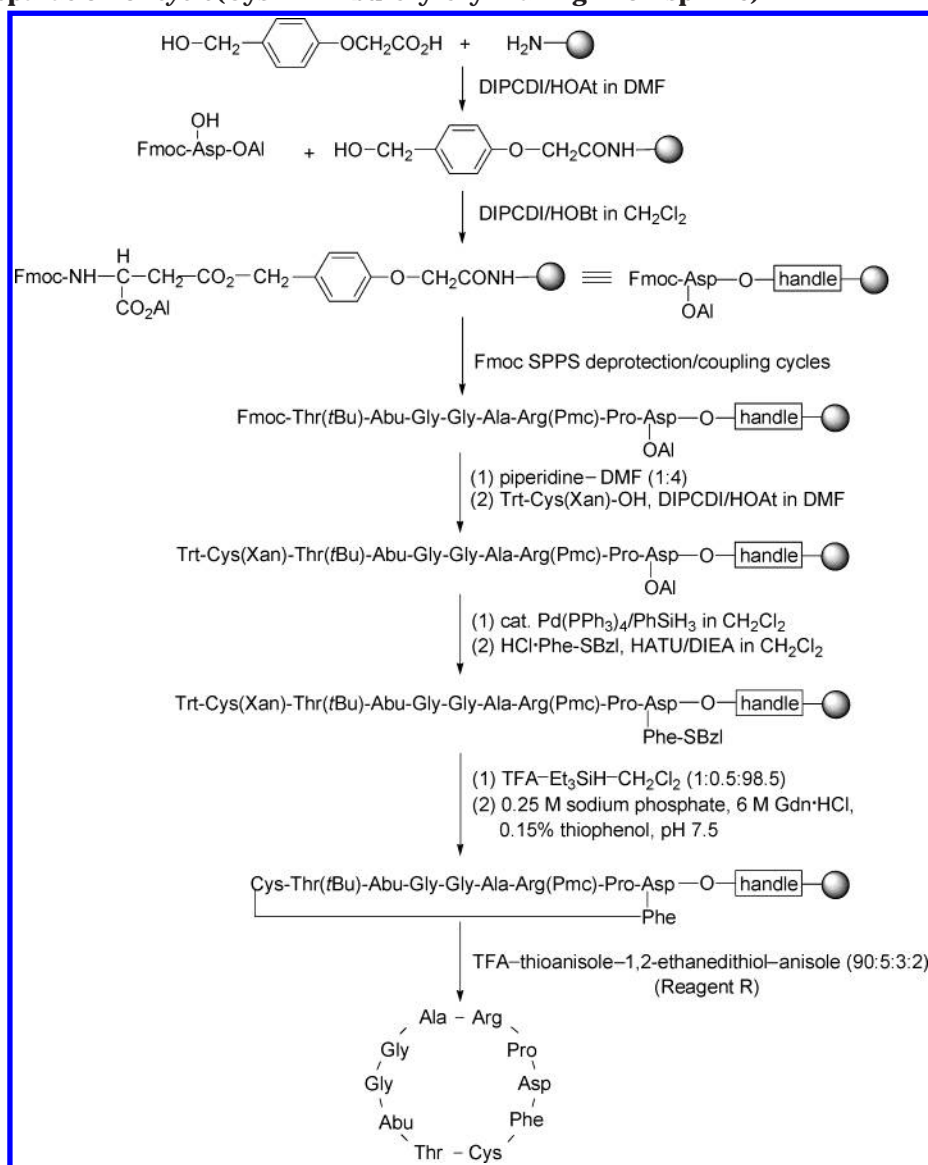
HO$-CH_2-$[benzene]$-OCH_2CO_2H$ + $H_2N-$

DIPCDI/HOAt in DMF

Fmoc-Asp(OH)-OAl + HO$-CH_2-$[benzene]$-O-CH_2CONH-$

DIPCDI/HOBt in $CH_2Cl_2$

Fmoc-NH$-\overset{H}{C}(CO_2Al)-CH_2-CO_2-CH_2-$[benzene]$-O-CH_2CONH-$ ≡ Fmoc-Asp(OAl)$-$O$-$handle$-$

Fmoc SPPS deprotection/coupling cycles

Fmoc-Thr(tBu)-Abu-Gly-Gly-Ala-Arg(Pmc)-Pro-Asp(OAl)$-$O$-$handle$-$

(1) piperidine$-$DMF (1:4)
(2) Trt-Cys(Xan)-OH, DIPCDI/HOAt in DMF

Trt-Cys(Xan)-Thr(tBu)-Abu-Gly-Gly-Ala-Arg(Pmc)-Pro-Asp(OAl)$-$O$-$handle$-$

(1) cat. $Pd(PPh_3)_4/PhSiH_3$ in $CH_2Cl_2$
(2) HCl•Phe-SBzl, HATU/DIEA in $CH_2Cl_2$

Trt-Cys(Xan)-Thr(tBu)-Abu-Gly-Gly-Ala-Arg(Pmc)-Pro-Asp(Phe-SBzl)$-$O$-$handle$-$

(1) TFA$-Et_3SiH-CH_2Cl_2$ (1:0.5:98.5)
(2) 0.25 M sodium phosphate, 6 M Gdn•HCl, 0.15% thiophenol, pH 7.5

Cys-Thr(tBu)-Abu-Gly-Gly-Ala-Arg(Pmc)-Pro-Asp(Phe)$-$O$-$handle$-$

TFA–thioanisole–1,2-ethanedithiol–anisole (90:5:3:2)
(Reagent R)

Ala - Arg
Gly Pro
Gly Asp
Abu Phe
Thr - Cys